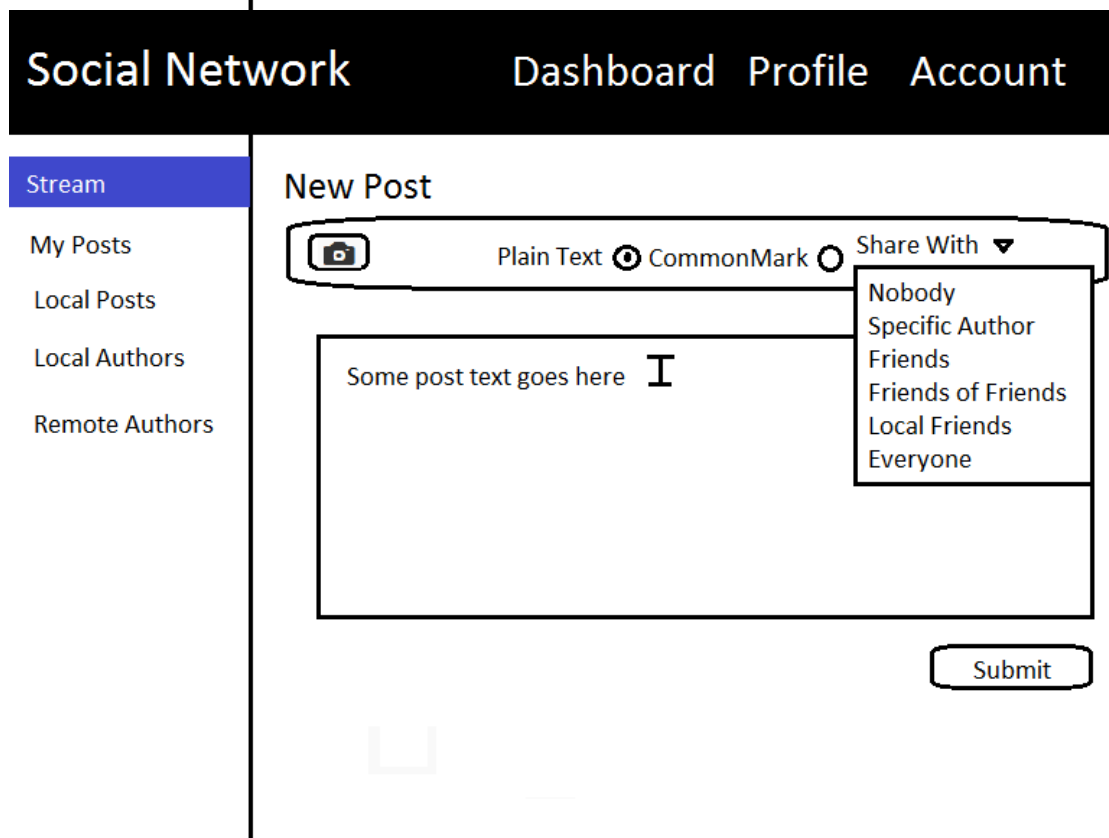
Social Network

Dashboard Profile Account

Stream

My Posts

Local Posts

Local Authors

Remote Authors

New Post

Plain Text CommonMark

Share With

Nobody
Specific Author
Friends
Friends of Friends
Local Friends
Everyone

Some post text goes here

Submit